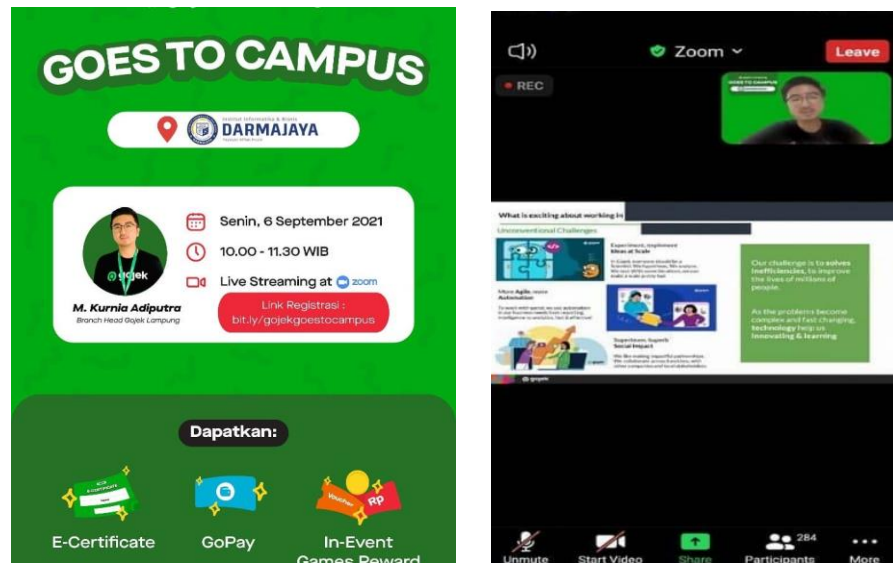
GOES TO CAMPUS

Institut Informatika & Bisnis DARMAJAYA

gojek

M. Kurnia Adiputra
Branch Head Gojek Lampung

Senin, 6 September 2021

10.00 - 11.30 WIB

Live Streaming at zoom

Link Registrasi :
bit.ly/gojekgoestocampus

Dapatkan:

E-Certificate

GoPay

In-Event Games Reward

Zoom

Leave

REC

GOES TO CAMPUS

What is exciting about working in

Unconventional Challenges

Experiment, implement Ideas at Scale

More Agile, more Automation

Experience, impact Social Impact

Our challenge is to solve inefficiencies, to improve the lives of millions of people.

As the problems become complex and fast changing, technology help us innovating & learning

gojek

Unmute

Start Video

Share

284
Participants

More